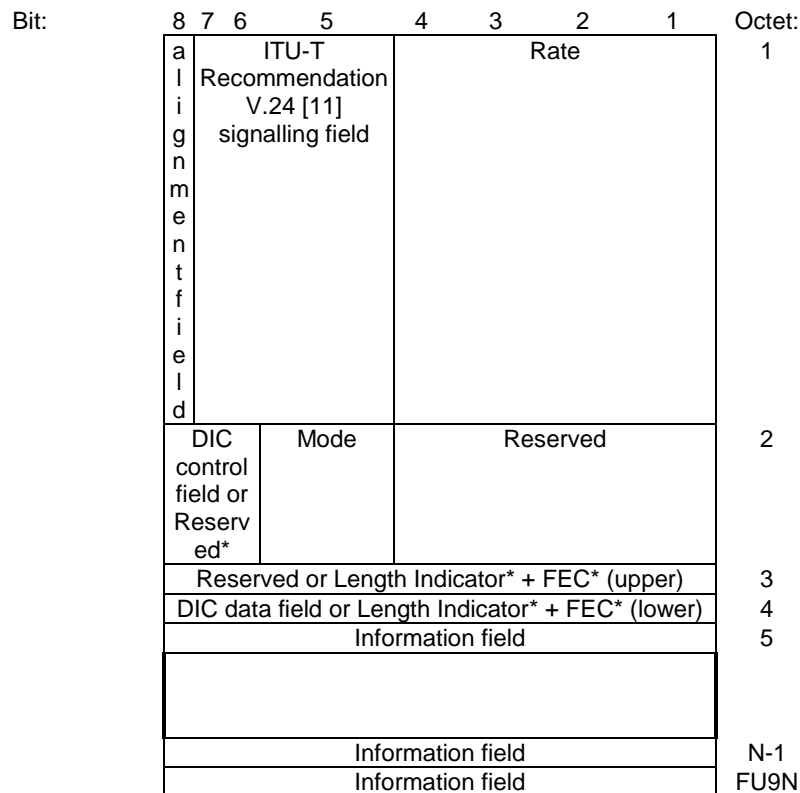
| Bit: 8 | 7 6 5 | 4 3 2 1 | Octet: |
|---|---|---|---|
| alignment field | ITU-T Recommendation V.24 [11] signalling field | Rate | 1 |
| DIC control field or Reserved* | Mode | Reserved | 2 |
| Reserved or Length Indicator* + FEC* (upper) | | | 3 |
| DIC data field or Length Indicator* + FEC* (lower) | | | 4 |
| Information field | | | 5 |
| | | | |
| Information field | | | N-1 |
| Information field | | | FU9N |